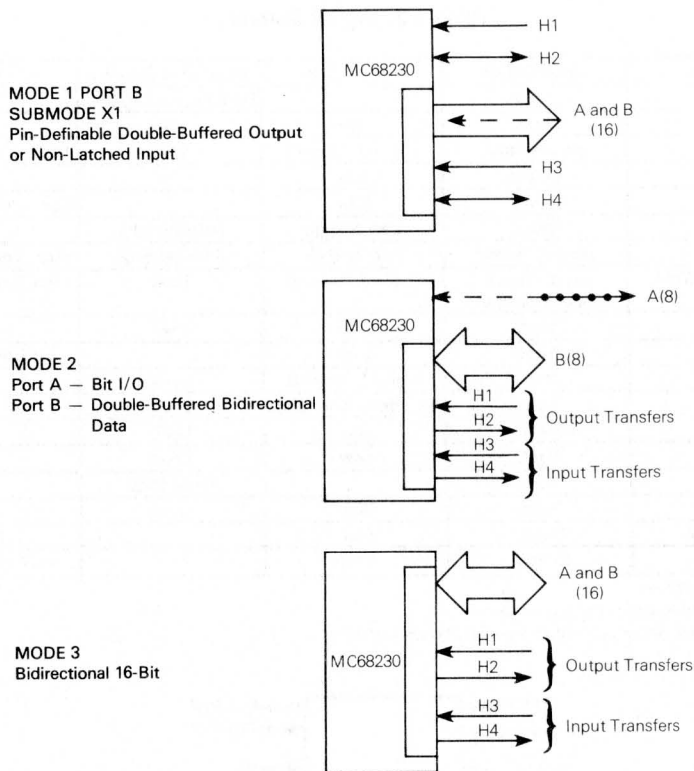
MODE 1 PORT B
SUBMODE X1
Pin-Definable Double-Buffered Output or Non-Latched Input

MC68230

H1

H2

A and B (16)

H3

H4

MODE 2
Port A — Bit I/O
Port B — Double-Buffered Bidirectional Data

MC68230

A(8)

B(8)

H1

H2

Output Transfers

H3

H4

Input Transfers

MODE 3
Bidirectional 16-Bit

MC68230

A and B (16)

H1

H2

Output Transfers

H3

H4

Input Transfers